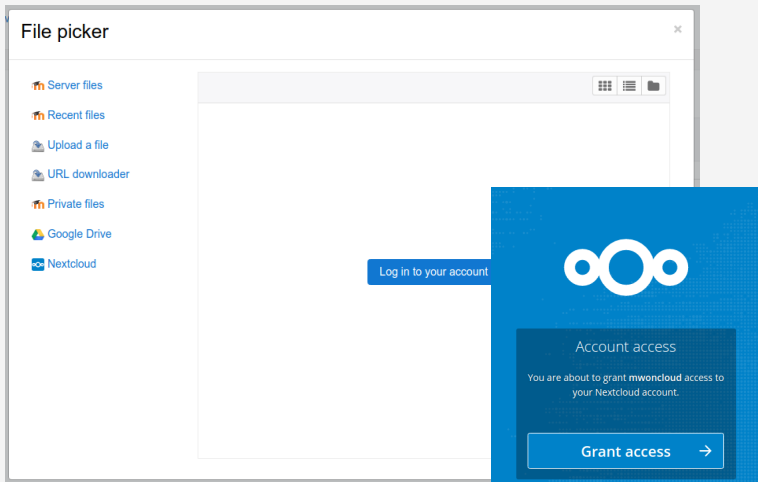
File picker

×

Server files
Recent files
Upload a file
URL downloader
Private files
Google Drive
Nextcloud

Log in to your account

Account access

You are about to grant **mwoncloud** access to your Nextcloud account.

Grant access →